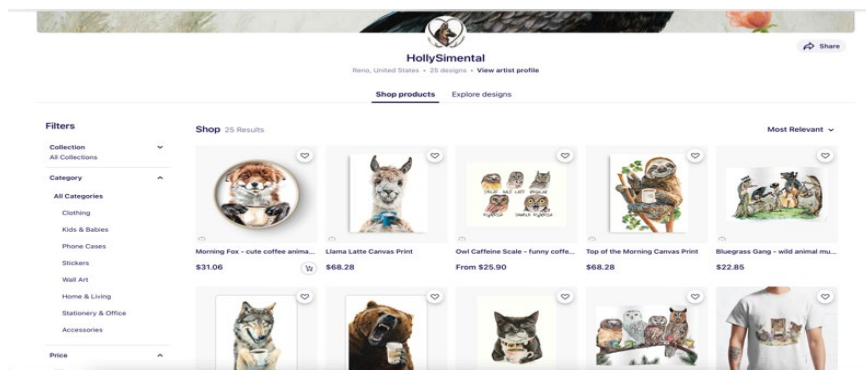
HollySimental

Reno, United States • 25 designs • View artist profile

Share

Shop products Explore designs

Filters

Collection
All Collections

Category
All Categories
Clothing
Kids & Babies
Phone Cases
Stickers
Wall Art
Home & Living
Stationery & Office
Accessories

Price

Shop 25 Results

Most Relevant

Morning Fox - cute coffee anima...
$31.06

Llama Latte Canvas Print
$68.28

Owl Caffeine Scale - funny coffe...
From $25.90

Top of the Morning Canvas Print
$68.28

Bluegrass Gang - wild animal mu...
$22.85